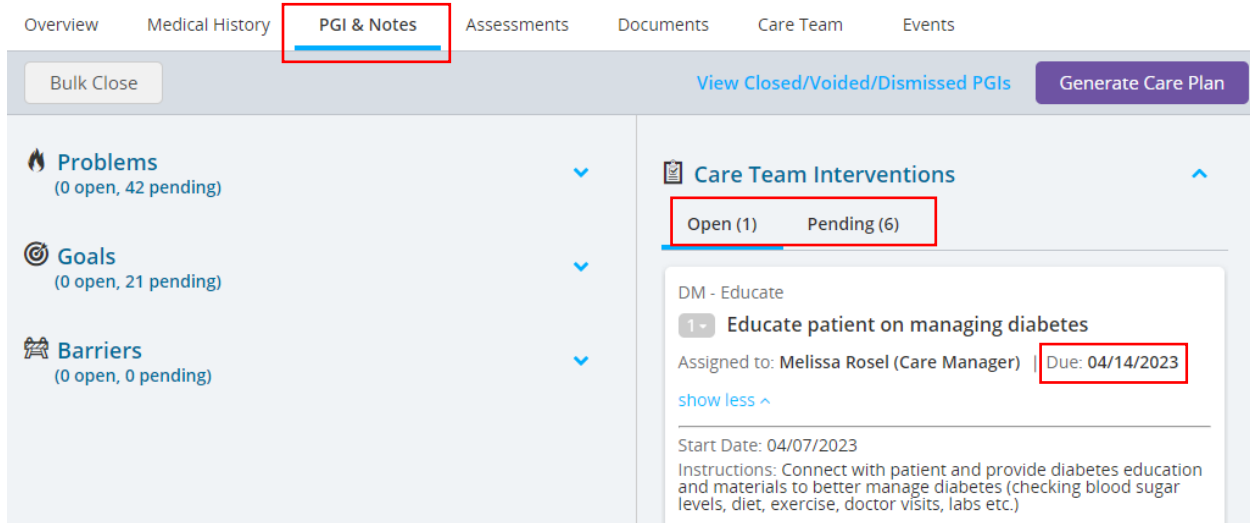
Overview Medical History PGI & Notes Assessments Documents Care Team Events

Bulk Close

View Closed/Voided/Dismissed PGIs

Generate Care Plan

Problems
(0 open, 42 pending)

Goals
(0 open, 21 pending)

Barriers
(0 open, 0 pending)

Care Team Interventions

Open (1) Pending (6)

DM - Educate

1 Educate patient on managing diabetes

Assigned to: Melissa Rosel (Care Manager) | Due: 04/14/2023

show less

Start Date: 04/07/2023

Instructions: Connect with patient and provide diabetes education and materials to better manage diabetes (checking blood sugar levels, diet, exercise, doctor visits, labs etc.)